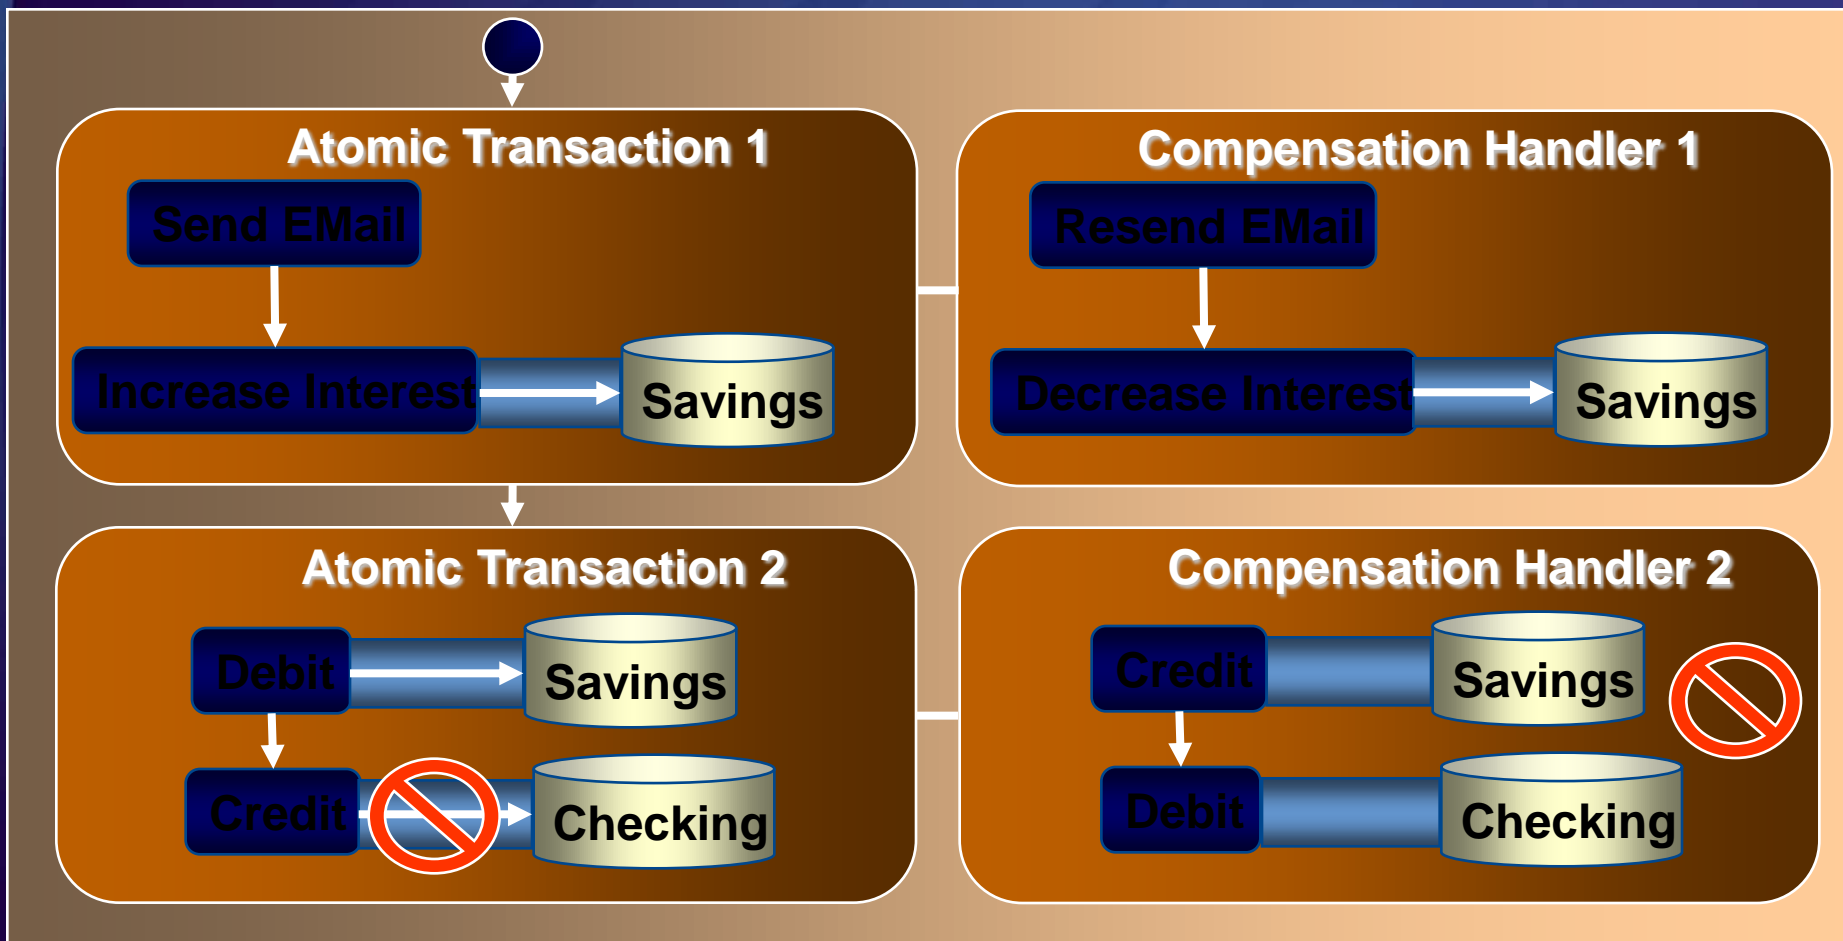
Atomic Transaction 1

Send EMail

Increase Interest

Savings

Compensation Handler 1

Resend EMail

Decrease Interest

Savings

Atomic Transaction 2

Debit

Savings

Credit

Checking

Compensation Handler 2

Credit

Savings

Debit

Checking